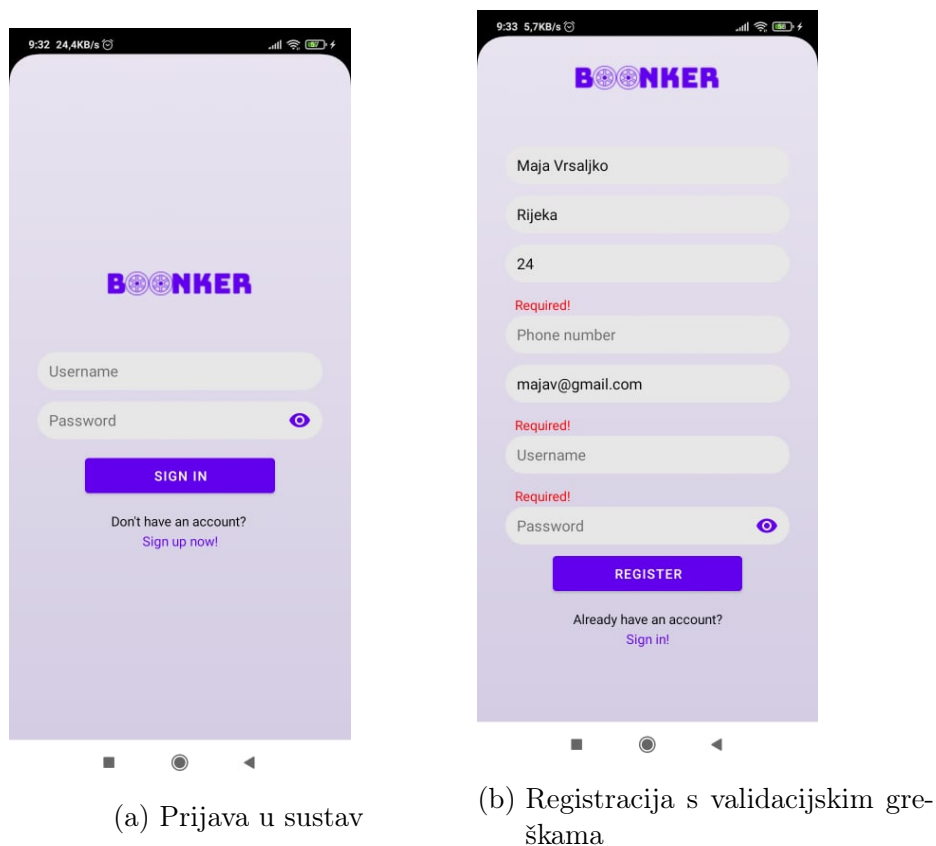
9:32 24,4KB/s

BOONKER

Username

Password

SIGN IN

Don't have an account?
Sign up now!

(a) Prijava u sustav

9:33 5,7KB/s

BOONKER

Maja Vrsaljko

Rijeka

24

Required!

Phone number

majav@gmail.com

Required!

Username

Required!

Password

REGISTER

Already have an account?
Sign in!

(b) Registracija s validacijskim greškama